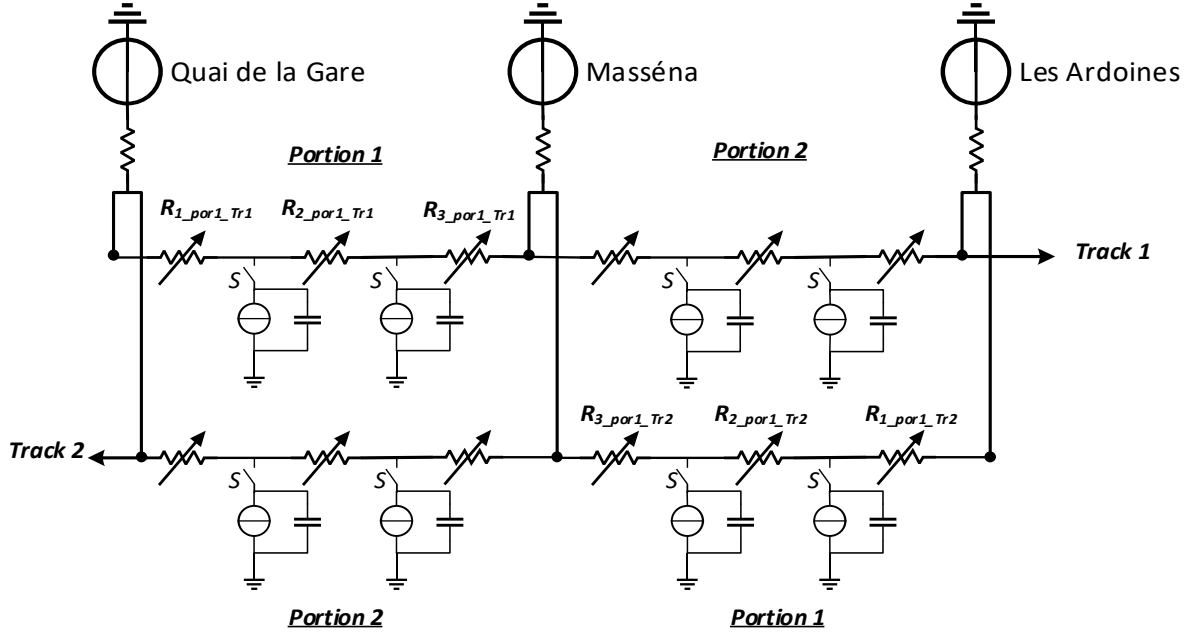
Quai de la Gare

Masséna

Les Ardoines

Portion 1

Portion 2

$R_{1\_por1\_Tr1}$

$R_{2\_por1\_Tr1}$

$R_{3\_por1\_Tr1}$

Track 1

S

S

S

S

$R_{3\_por1\_Tr2}$

$R_{2\_por1\_Tr2}$

$R_{1\_por1\_Tr2}$

Track 2

S

S

S

S

Portion 2

Portion 1